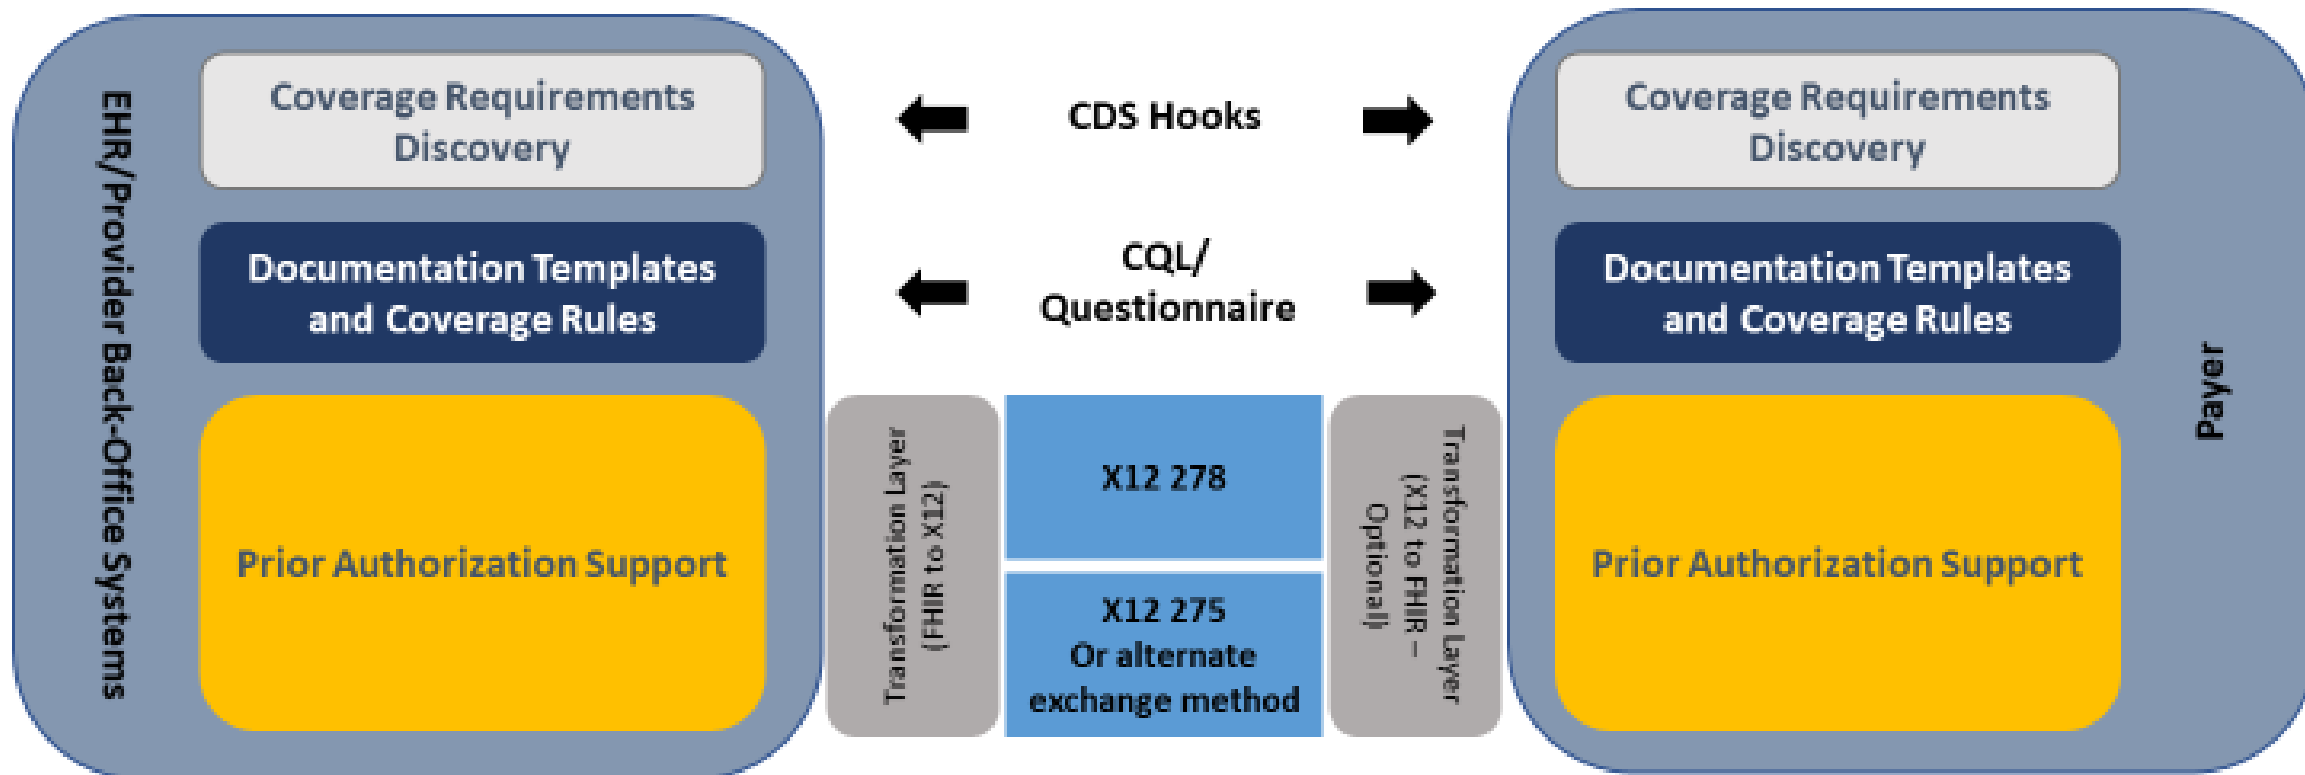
EHR/Provider Back-Office Systems

Coverage Requirements Discovery

Documentation Templates and Coverage Rules

Prior Authorization Support

CDS Hooks

CQL/ Questionnaire

Transformation Layer (FHIR to X12)

X12 278

X12 275 Or alternate exchange method

Transformation Layer (X12 to FHIR – Optional)

Coverage Requirements Discovery

Documentation Templates and Coverage Rules

Prior Authorization Support

Payer